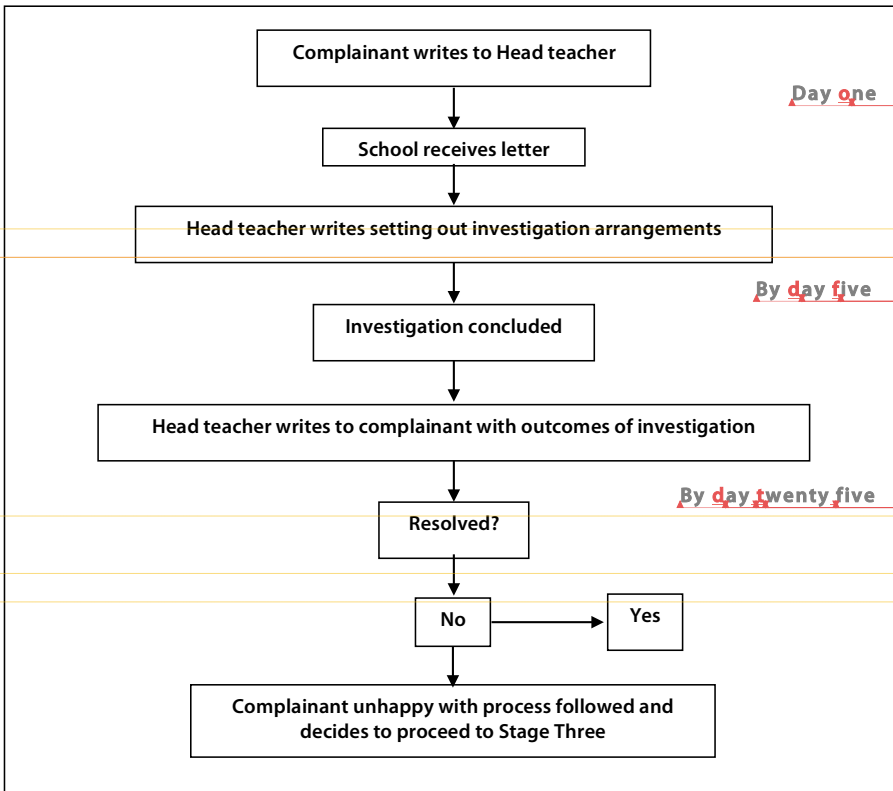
Complainant writes to Head teacher

Day one

School receives letter

Head teacher writes setting out investigation arrangements

By day five

Investigation concluded

Head teacher writes to complainant with outcomes of investigation

By day twenty five

Resolved?

No

Yes

Complainant unhappy with process followed and decides to proceed to Stage Three